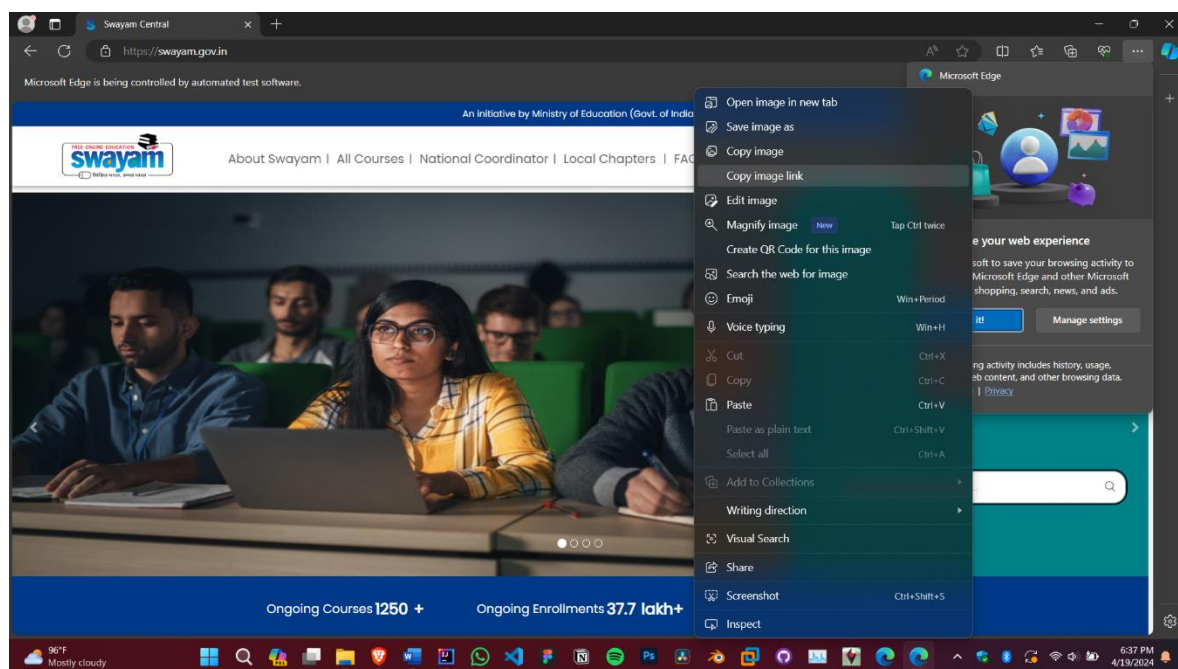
Swayam Central
https://swayam.gov.in
Microsoft Edge is being controlled by automated test software.
Microsoft Edge
An initiative by Ministry of Education (Govt. of India
FREE ONLINE EDUCATION
swayam
About Swayam | All Courses | National Coordinator | Local Chapters | FAQ
Open image in new tab
Save image as
Copy image
Copy image link
Edit image
Magnify image New Tap Ctrl twice
Create QR Code for this image
Search the web for image
Emoji Win+Period
Voice typing Win+H
Cut Ctrl+X
Copy Ctrl+C
Paste Ctrl+V
Paste as plain text Ctrl+Shift+V
Select all Ctrl+A
Add to Collections
Writing direction
Visual Search
Share
Screenshot Ctrl+Shift+S
Inspect
e your web experience
soft to save your browsing activity to Microsoft Edge and other Microsoft shopping, search, news, and ads.
it!
Manage settings
ng activity includes history, usage, eb content, and other browsing data. | Privacy
Ongoing Courses 1250 +
Ongoing Enrollments 37.7 lakh+
96°F
Mostly cloudy
6:37 PM
4/19/2024